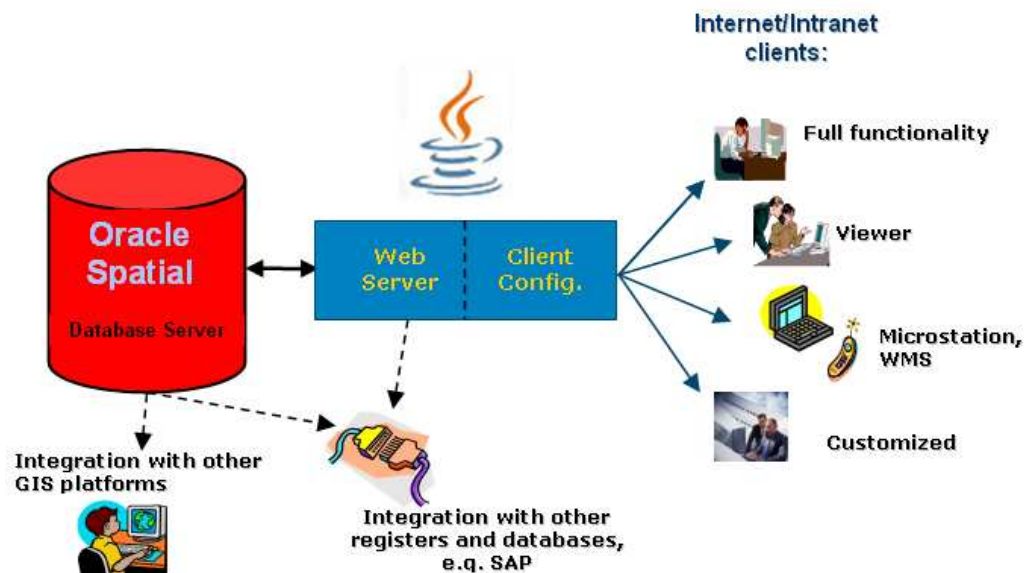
Oracle Spatial

Database Server

Web Server

Client Config.

Internet/Intranet clients:

Full functionality

Viewer

Microstation, WMS

Customized

Integration with other GIS platforms

Integration with other registers and databases, e.g. SAP